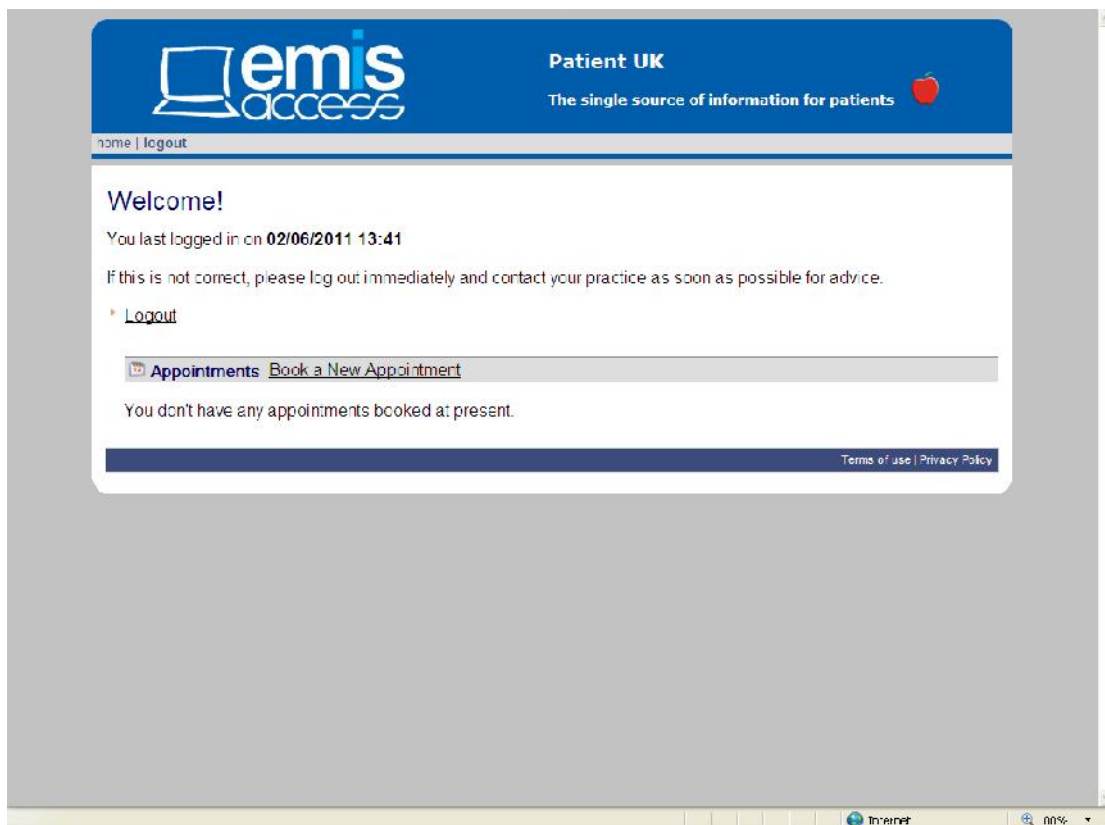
emis access

Patient UK

The single source of information for patients

home | logout

Welcome!

You last logged in on **02/06/2011 13:41**

If this is not correct, please log out immediately and contact your practice as soon as possible for advice.

Logout

Appointments Book a New Appointment

You don't have any appointments booked at present.

Terms of use | Privacy Policy

Internet

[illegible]%